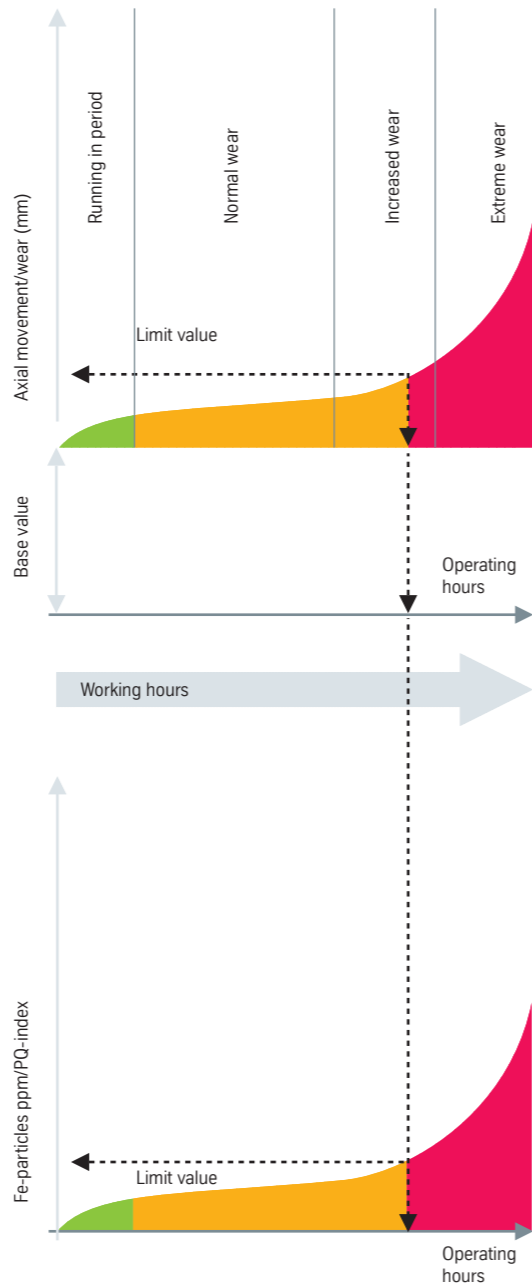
Axial movement/wear (mm)

Running in period

Normal wear

Increased wear

Extreme wear

Limit value

Base value

Operating hours

Working hours

Fe-particles ppm/PQ-index

Limit value

Operating hours